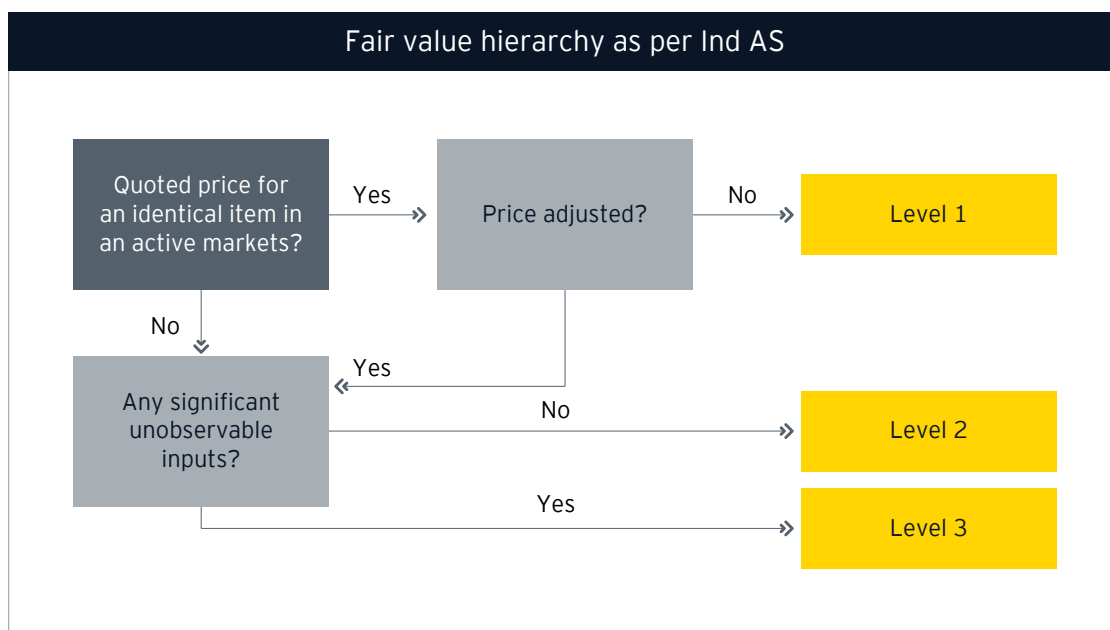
Fair value hierarchy as per Ind AS

Quoted price for an identical item in an active markets?

Yes

Price adjusted?

No

Level 1

No

Yes

Any significant unobservable inputs?

No

Level 2

Yes

Level 3